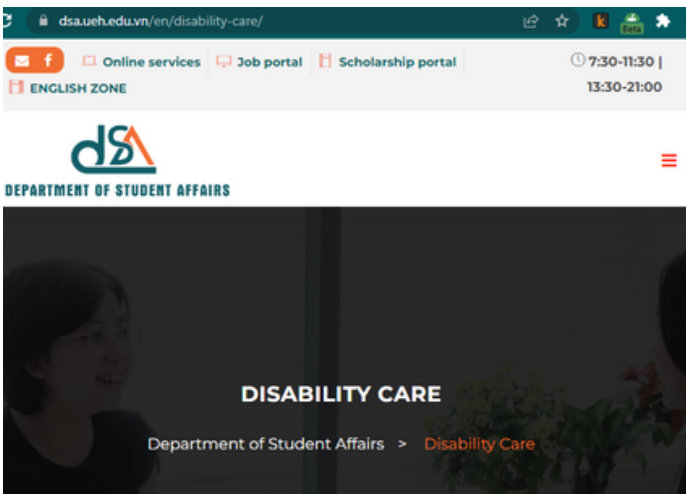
dsa.ueh.edu.vn/en/disability-care/

Beta

Online services Job portal Scholarship portal 7:30-11:30 | 13:30-21:00

ENGLISH ZONE

dsa

DEPARTMENT OF STUDENT AFFAIRS

DISABILITY CARE

Department of Student Affairs > Disability Care